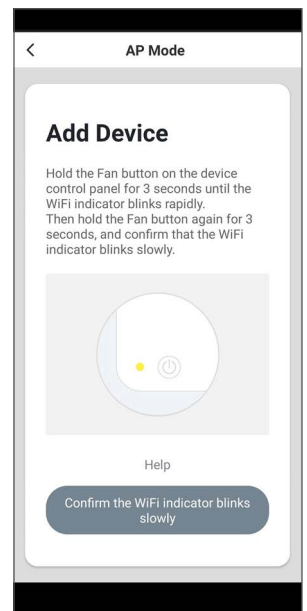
<

AP Mode

Add Device

Hold the Fan button on the device control panel for 3 seconds until the WiFi indicator blinks rapidly.
Then hold the Fan button again for 3 seconds, and confirm that the WiFi indicator blinks slowly.

Help

Confirm the WiFi indicator blinks slowly